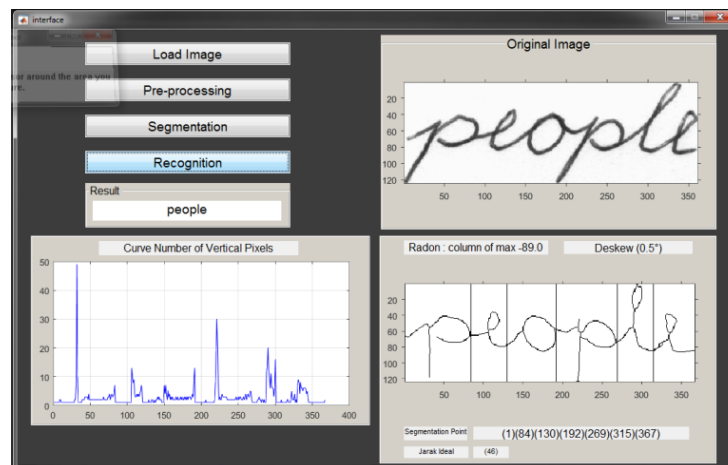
interface

ar around the area you
re.

Load Image

Pre-processing

Segmentation

Recognition

Result

people

Original Image

20
40
60
80
100
120
50 100 150 200 250 300 350

Curve Number of Vertical Pixels

50
40
30
20
10
0
0 50 100 150 200 250 300 350 400

Radon : column of max -89.0

Deskew (0.5°)

20
40
60
80
100
120
50 100 150 200 250 300 350

Segmentation Point

(1)(84)(130)(192)(269)(315)(367)

Jarak Ideal

(46)